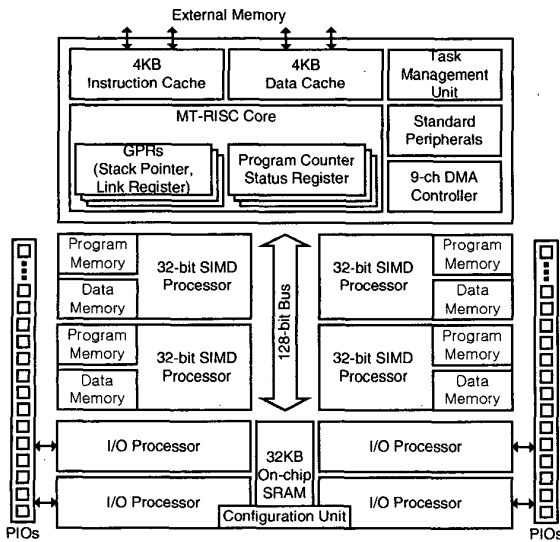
External Memory

4KB Instruction Cache

4KB Data Cache

Task Management Unit

MT-RISC Core

GPRs (Stack Pointer, Link Register)

Program Counter Status Register

Standard Peripherals

9-ch DMA Controller

Program Memory

Data Memory

32-bit SIMD Processor

Program Memory

Data Memory

32-bit SIMD Processor

128-bit Bus

32-bit SIMD Processor

Program Memory

Data Memory

32-bit SIMD Processor

Program Memory

Data Memory

I/O Processor

I/O Processor

32KB On-chip SRAM

I/O Processor

I/O Processor

Configuration Unit

PIOs

PIOs